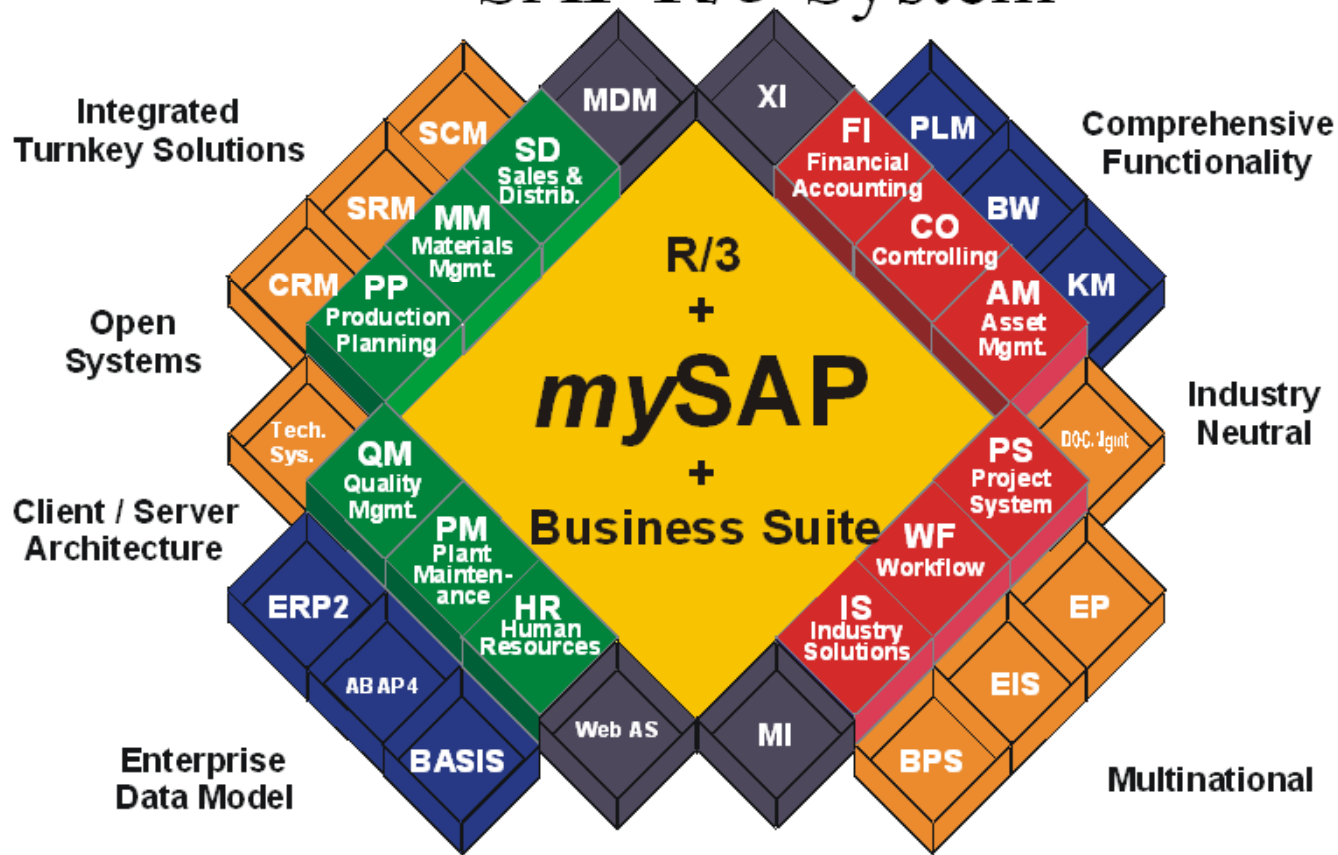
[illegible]

Integrated Turnkey Solutions

Open Systems

Client / Server Architecture

Enterprise Data Model

Comprehensive Functionality

Industry Neutral

Multinational

SCM
SRM
CRM
Tech. Sys.
ERP2
ABAP4
BASIS

MDM
XI

SD Sales & Distrib.
MM Materials Mgmt.
PP Production Planning

FI Financial Accounting
CO Controlling
AM Asset Mgmt.

PLM
BW
KM

R/3
+
mySAP
+
Business Suite

DOC. Mgmt

QM Quality Mgmt.
PM Plant Maintenance
HR Human Resources

PS Project System
WF Workflow
IS Industry Solutions

EP
EIS
BPS

Web AS
MI